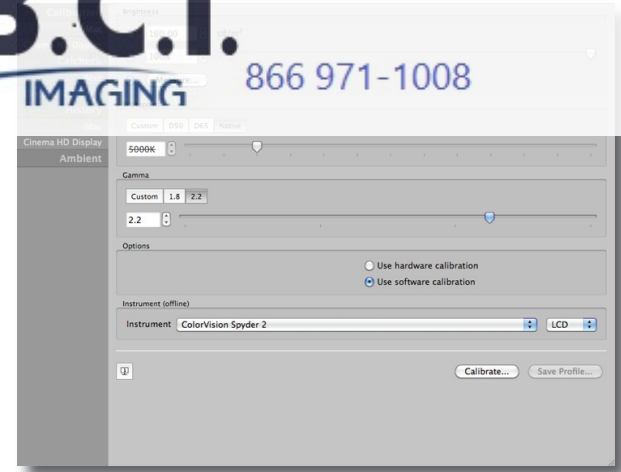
B.C.I.
IMAGING
866 971-1008

Brightness

Cinema HD Display
Ambient

Custom D50 D65 Native
5000K

Gamma
Custom 1.8 2.2
2.2

Options
Use hardware calibration
Use software calibration

Instrument (offline)
Instrument ColorVision Spyder 2
LCD

Calibrate...
Save Profile...